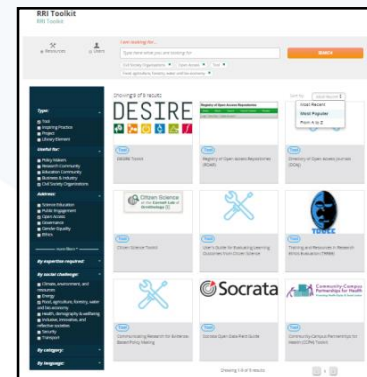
RRI Toolkit
RRI Toolkit

Resources
Users

I am looking for...
Type here what you are looking for
SEARCH
Civil Society Organisations
Food, agriculture, forestry, water and bio-economy

Type:
Tool
Inspiring Practice
Project
Library Element

Useful for:
Policy Makers
Research Community
Education Community
Business & Industry
Civil Society Organisations

Address:
Science Education
Public Engagement
Open Access
Governance
Gender Equality
Ethics

By expertise required:

By societal challenge:
Climate, environment, and resources
Energy
Food, agriculture, forestry, water and bio-economy
Health, demography & wellbeing
Inclusive, innovative, and reflective societies
Security
Transport

By category:

By language:

Showing 1 of 9 results

Sort by
Most Recent
Most Popular
From A to Z

DESIRE
DESIRE Toolkit

Registry of Open Access Repositories
Registry of Open Access Repositories (ROAR)

Directory of Open Access Journals (DOAJ)

Citizen Science
Citizen Science Toolkit

User's Guide for Evaluating Learning Outcomes from Citizen Science

TOOLS
Training and Resources in Research Ethics Evaluation (TRREE)

Communicating Research for Evidence-Based Policy Making

Socrata
Socrata Open Data Field Guide

Community-Campus Partnerships for Health
Community-Campus Partnerships for Health (CCPH) Toolkit

Showing 1 to 9 results